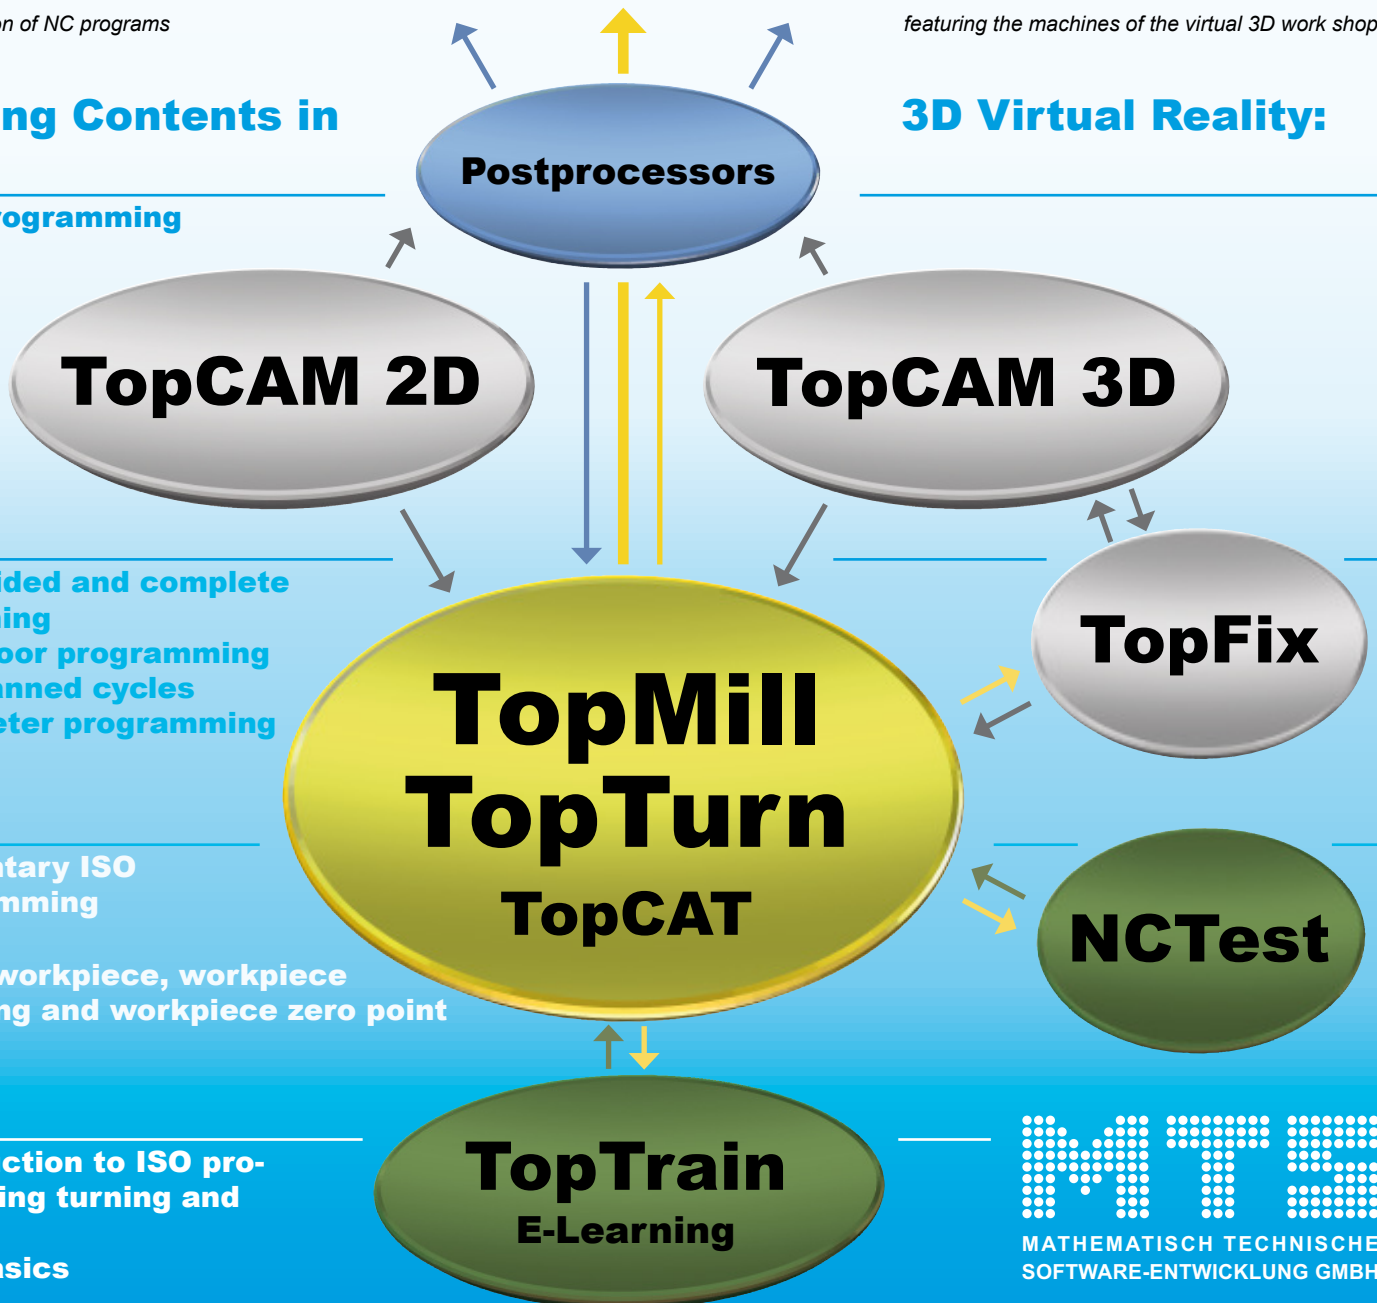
n of NC programs

ng Contents in

rogramming

ided and complete
ing
oor programming
nned cycles
eter programming

tary ISO
mming

workpiece, workpiece
ng and workpiece zero point

ction to ISO pro-
ing turning and

sics

Postprocessors

TopCAM 2D

TopCAM 3D

TopFix

TopMill
TopTurn
TopCAT

NCTest

TopTrain
E-Learning

featuring the machines of the virtual 3D work shop

3D Virtual Reality:

MTS
MATHEMATISCH TECHNISCHE
SOFTWARE-ENTWICKLUNG GMBH